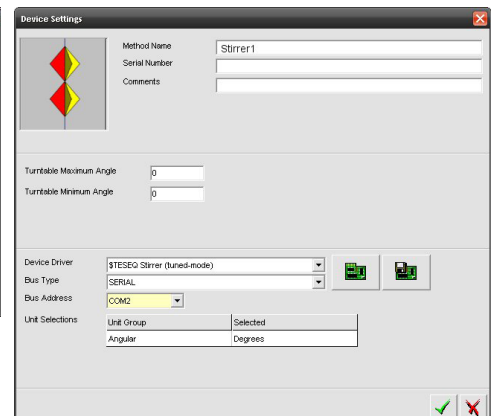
Device Settings

Method Name
Stirrer1
Serial Number
Comments

Turntable Maximum Angle
0
Turntable Minimum Angle
0

Device Driver
$TESEQ Stirrer (tuned-mode)
Bus Type
SERIAL
Bus Address
COM2
Unit Selections

| Unit Group | Selected |
|---|---|
| Angular | Degrees |